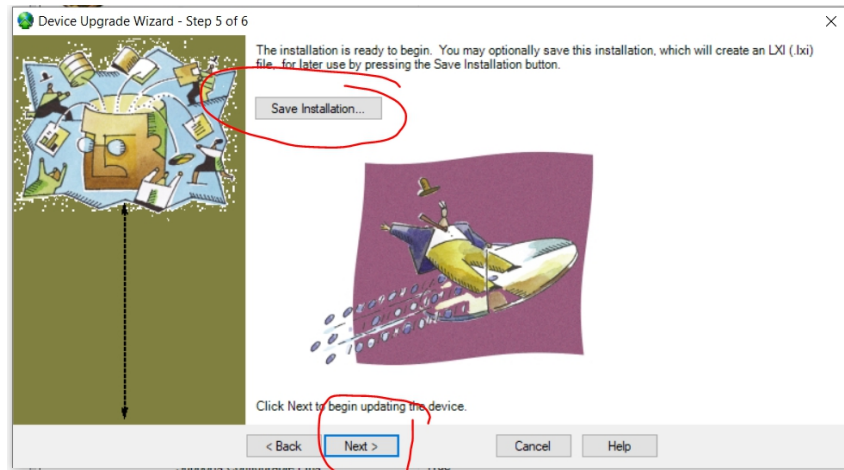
Device Upgrade Wizard - Step 5 of 6

The installation is ready to begin. You may optionally save this installation, which will create an LXI (.lxi) file, for later use by pressing the Save Installation button.

Save Installation...

Click Next to begin updating the device.

< Back

Next >

Cancel

Help